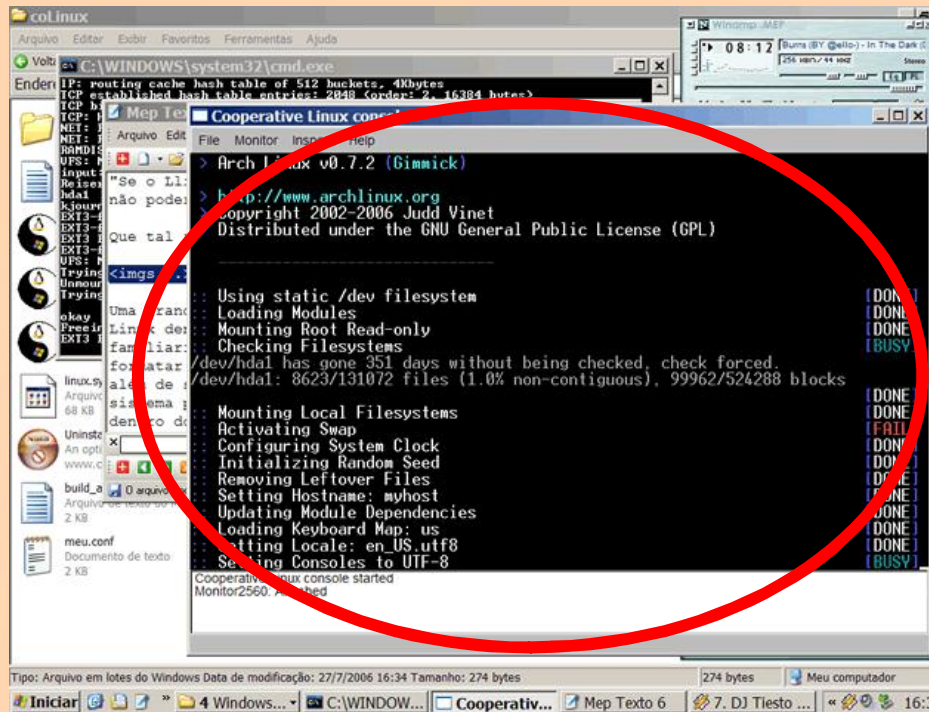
coLinux
Arquivo Editar Exibir Favoritos Ferramentas Ajuda
Volta
Endere
C:\WINDOWS\system32\cmd.exe
IP: routing cache hash table of 512 buckets, 4Kbytes
TCP established hash table entries: 2048 (order: 2, 16384 bytes)
TCP b
TCP:
NET:
NET:
RAMDIS
UFS:
input
Reiser
hda1
kjour
EXT3-
EXT3
EXT3
EXT3-
UFS:
Trying
Unmour
Trying
okay
Freein
EXT3
Mep Te
Arquivo Edit
"Se o Li
não poder
Que tal
<imgs
Uma
Linux de
familiar
formatar
além de
sistema
dentro d
0 arquivo
linux.sy
Arquivo
68 KB
Uninsta
An opti
www.c
build_a
Arquivo de texto do
2 KB
meu.conf
Documento de texto
2 KB
Winamp MEP
08:12
Burns (BY @ello) - In The Dark (
256 kbps / 44 kHz
Stereo
Cooperative Linux console
File Monitor Inspe Help
> Arch Linux v0.7.2 (Gimmick)
> http://www.archlinux.org
> Copyright 2002-2006 Judd Vinet
Distributed under the GNU General Public License (GPL)
:: Using static /dev filesystem [DONE]
:: Loading Modules [DONE]
:: Mounting Root Read-only [DONE]
:: Checking Filesystems [BUSY]
/dev/hda1 has gone 351 days without being checked, check forced.
/dev/hda1: 8623/131072 files (1.0% non-contiguous), 99962/524288 blocks
[DONE]
:: Mounting Local Filesystems [DONE]
:: Activating Swap [FAIL]
:: Configuring System Clock [DONE]
:: Initializing Random Seed [DONE]
:: Removing Leftover Files [DONE]
:: Setting Hostname: myhost [DONE]
:: Updating Module Dependencies [DONE]
:: Loading Keyboard Map: us [DONE]
:: Setting Locale: en_US.utf8 [DONE]
:: Setting Consoles to UTF-8 [BUSY]
Cooperative Linux console started
Monitor2560: Attached
Tipo: Arquivo em lotes do Windows Data de modificação: 27/7/2006 16:34 Tamanho: 274 bytes
274 bytes
Meu computador
Iniciar
4 Windows...
C:\WINDOW...
Cooperativ...
Mep Texto 6
7. DJ Tiesto ...
16: